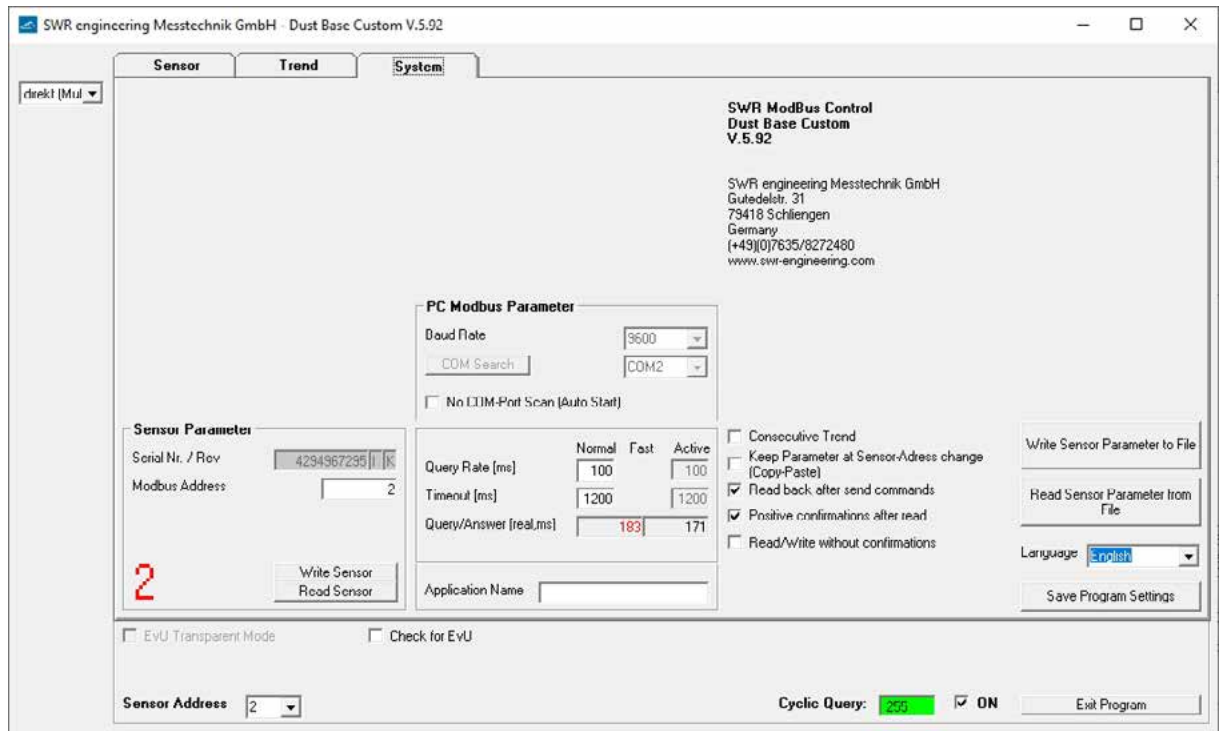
SWR engineering Messtechnik GmbH - Dust Base Custom V.5.92

Sensor
Trend
System

direkt (Mul

SWR ModBus Control
Dust Base Custom
V.5.92

SWR engineering Messtechnik GmbH
Gutedelstr. 31
79418 Schliengen
Germany
(+49)(0)7635/8272480
www.swr-engineering.com

PC Modbus Parameter
Baud Rate
9600
COM Search
COM2
No COM-Port Scan (Auto Start)

Sensor Parameter
Serial Nr. / Rev
4294967295 I K
Modbus Address
2

2
Write Sensor
Read Sensor

| | Normal | Fast | Active |
|---|---|---|---|
| Query Rate [ms] | 100 | | 100 |
| Timeout [ms] | 1200 | | 1200 |
| Query/Answer [real,ms] | 183 | | 171 |

Application Name

Consecutive Trend
Keep Parameter at Sensor-Adress change (Copy-Paste)
Read back after send commands
Positive confirmations after read
Read/Write without confirmations

Write Sensor Parameter to File
Read Sensor Parameter from File
Language English
Save Program Settings

EvU Transparent Mode
Check for EvU

Sensor Address 2
Cyclic Query: 255
ON
Exit Program